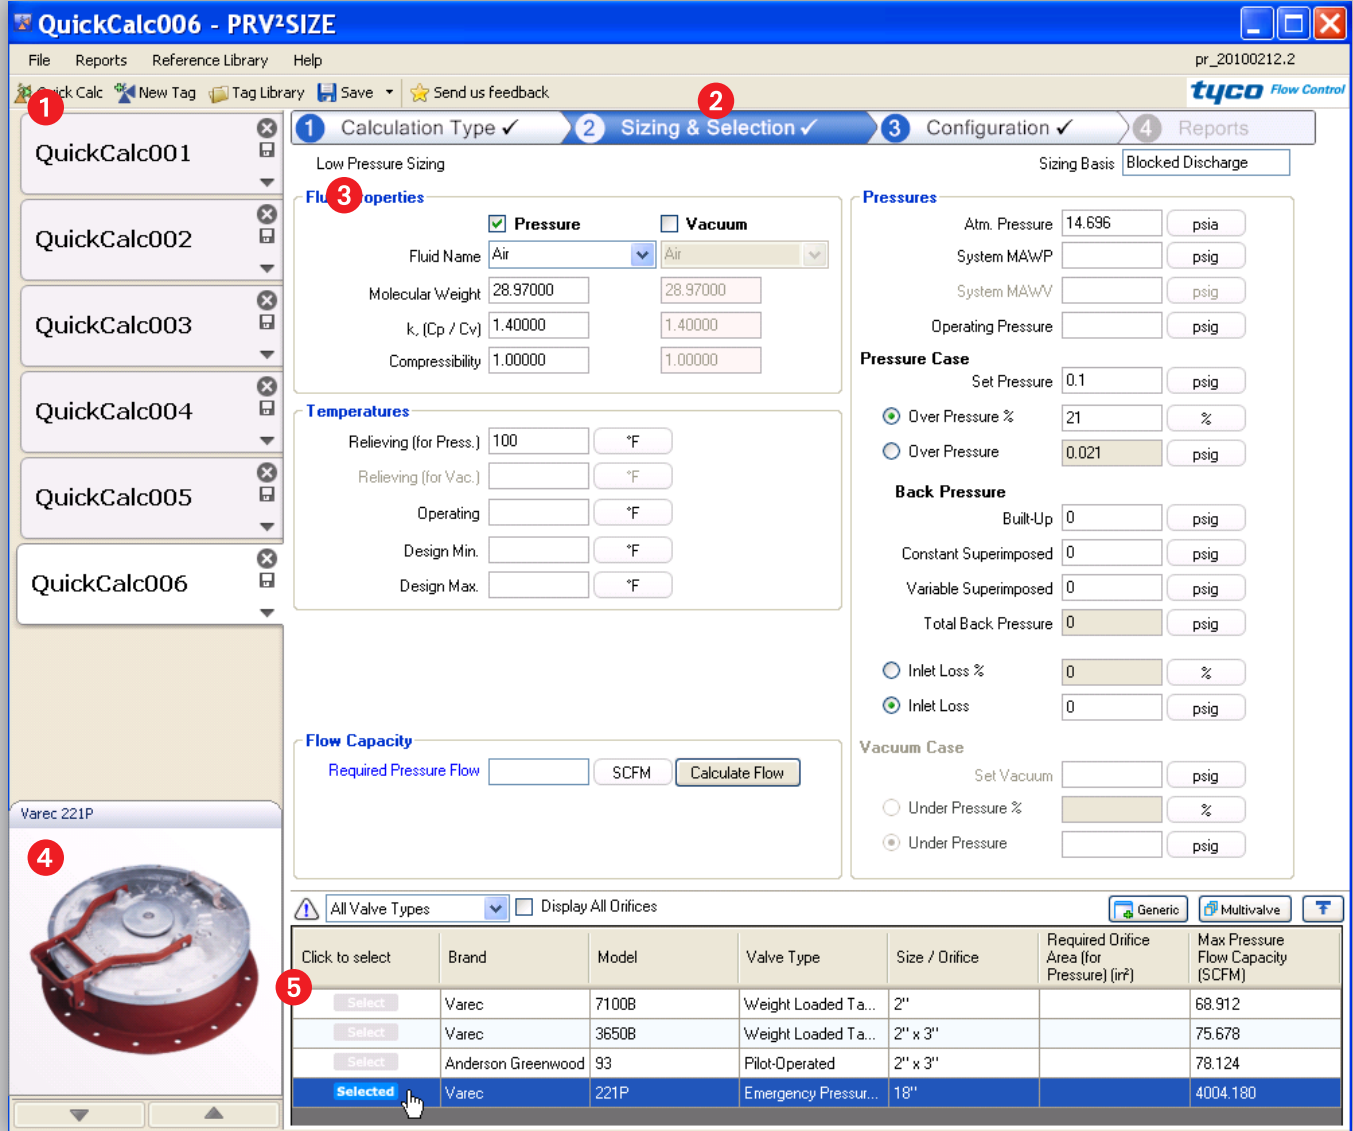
QuickCalc006 - PRV²SIZE

File Reports Reference Library Help pr_20100212.2

Quick Calc New Tag Tag Library Save Send us feedback tyco Flow Control

1 2 3 4 5

QuickCalc001
QuickCalc002
QuickCalc003
QuickCalc004
QuickCalc005
QuickCalc006

1 Calculation Type ✓ 2 Sizing & Selection ✓ 3 Configuration ✓ 4 Reports

Low Pressure Sizing Sizing Basis Blocked Discharge

Fluid Properties

Pressure Vacuum

Fluid Name Air Air
Molecular Weight 28.97000 28.97000
k, (Cp / Cv) 1.40000 1.40000
Compressibility 1.00000 1.00000

Temperatures

Relieving (for Press.) 100 °F
Relieving (for Vac.) °F
Operating °F
Design Min. °F
Design Max. °F

Flow Capacity

Required Pressure Flow SCFM Calculate Flow

Pressures

Atm. Pressure 14.696 psia
System MAWP psig
System MAVV psig
Operating Pressure psig

Pressure Case

Set Pressure 0.1 psig
Over Pressure % 21 %
Over Pressure 0.021 psig

Back Pressure

Built-Up 0 psig
Constant Superimposed 0 psig
Variable Superimposed 0 psig
Total Back Pressure 0 psig

Inlet Loss % 0 %
Inlet Loss 0 psig

Vacuum Case

Set Vacuum psig
Under Pressure % %
Under Pressure psig

Varec 221P

All Valve Types Display All Orifices Generic Multivalve

| Click to select | Brand | Model | Valve Type | Size / Orifice | Required Orifice Area (for Pressure) (in²) | Max Pressure Flow Capacity (SCFM) |
|---|---|---|---|---|---|---|
| Select | Varec | 7100B | Weight Loaded Ta... | 2" | | 68.912 |
| Select | Varec | 3650B | Weight Loaded Ta... | 2" x 3" | | 75.678 |
| Select | Anderson Greenwood | 93 | Pilot-Operated | 2" x 3" | | 78.124 |
| Selected | Varec | 221P | Emergency Pressur... | 18" | | 4004.180 |